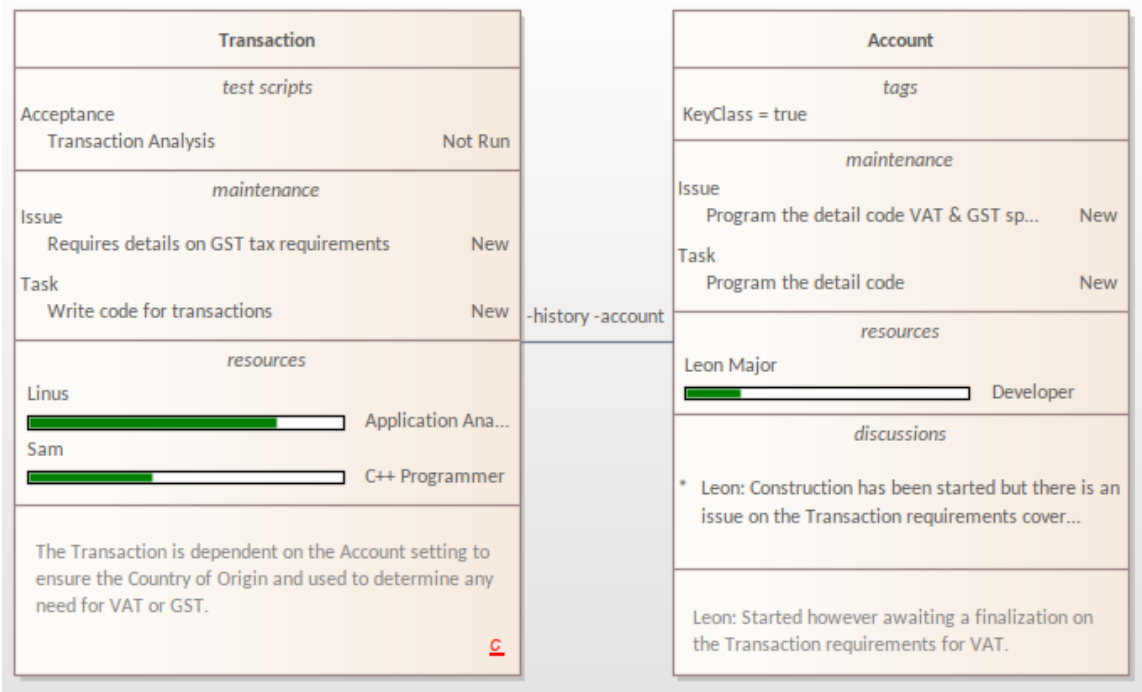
Transaction

test scripts

Acceptance
Transaction Analysis Not Run

maintenance

Issue
Requires details on GST tax requirements New

Task
Write code for transactions New

resources

Linus
Application Ana...

Sam
C++ Programmer

The Transaction is dependent on the Account setting to ensure the Country of Origin and used to determine any need for VAT or GST.

c

-history -account

Account

tags

KeyClass = true

maintenance

Issue
Program the detail code VAT & GST sp... New

Task
Program the detail code New

resources

Leon Major
Developer

discussions

* Leon: Construction has been started but there is an issue on the Transaction requirements cover...

Leon: Started however awaiting a finalization on the Transaction requirements for VAT.